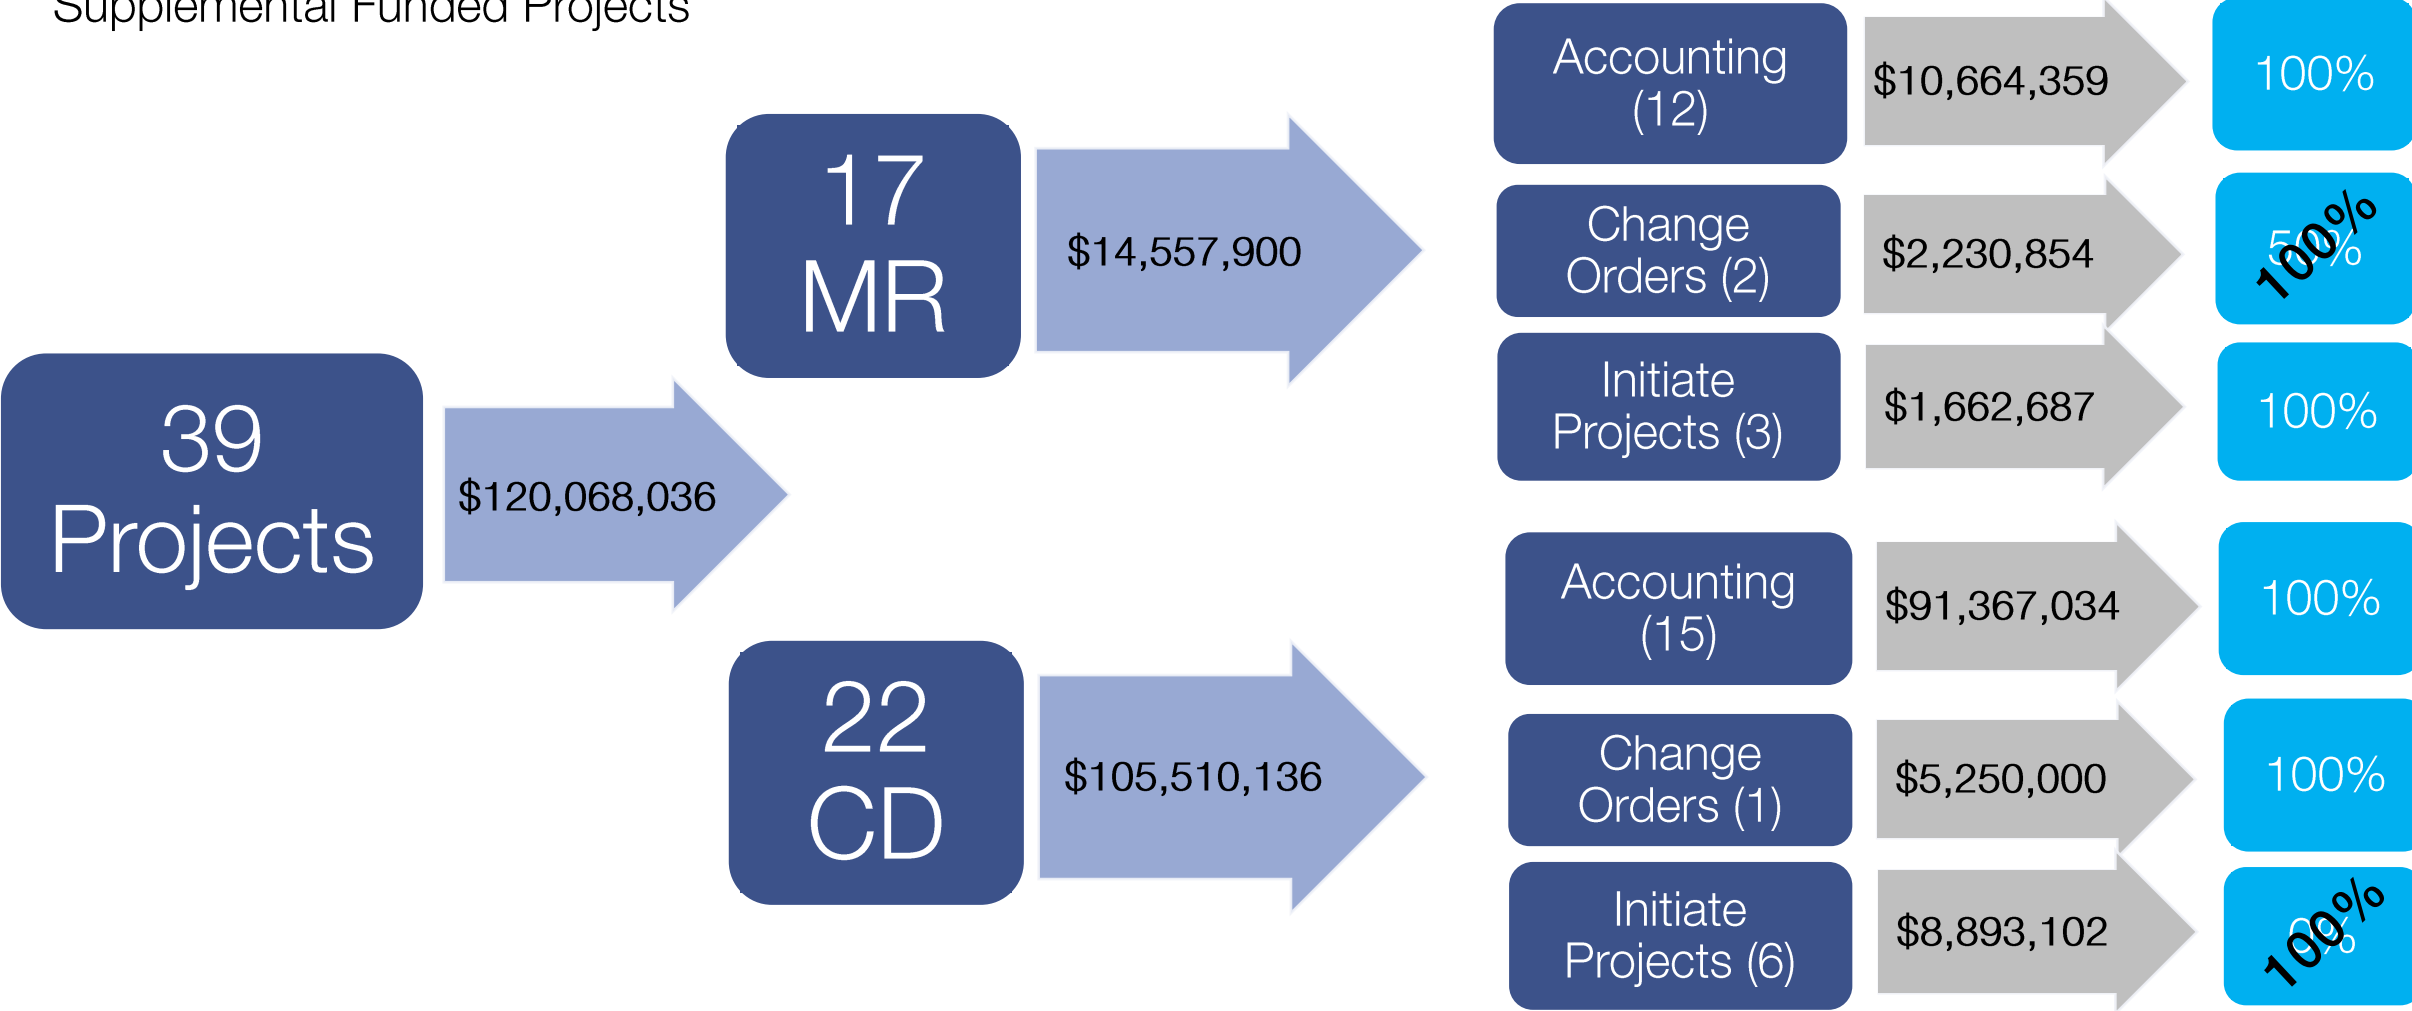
Supplemental Funded Projects

39 Projects

$120,068,036

17 MR

$14,557,900

Accounting (12)

$10,664,359

100%

Change Orders (2)

$2,230,854

50%

100%

Initiate Projects (3)

$1,662,687

100%

22 CD

$105,510,136

Accounting (15)

$91,367,034

100%

Change Orders (1)

$5,250,000

100%

Initiate Projects (6)

$8,893,102

0%

100%